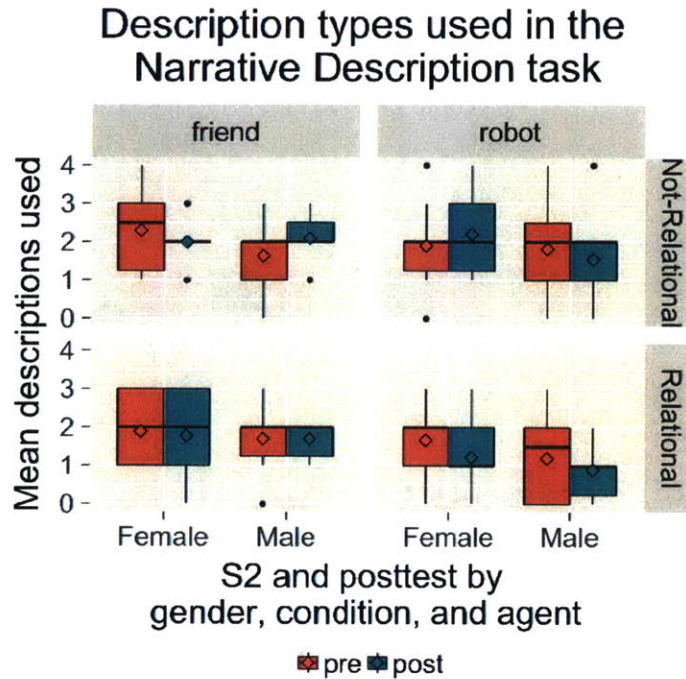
Description types used in the Narrative Description task

friend

robot

Not-Relational

Relational

Mean descriptions used

4
3
2
1
0
4
3
2
1
0

Female
Male
Female
Male

S2 and posttest by gender, condition, and agent

pre post